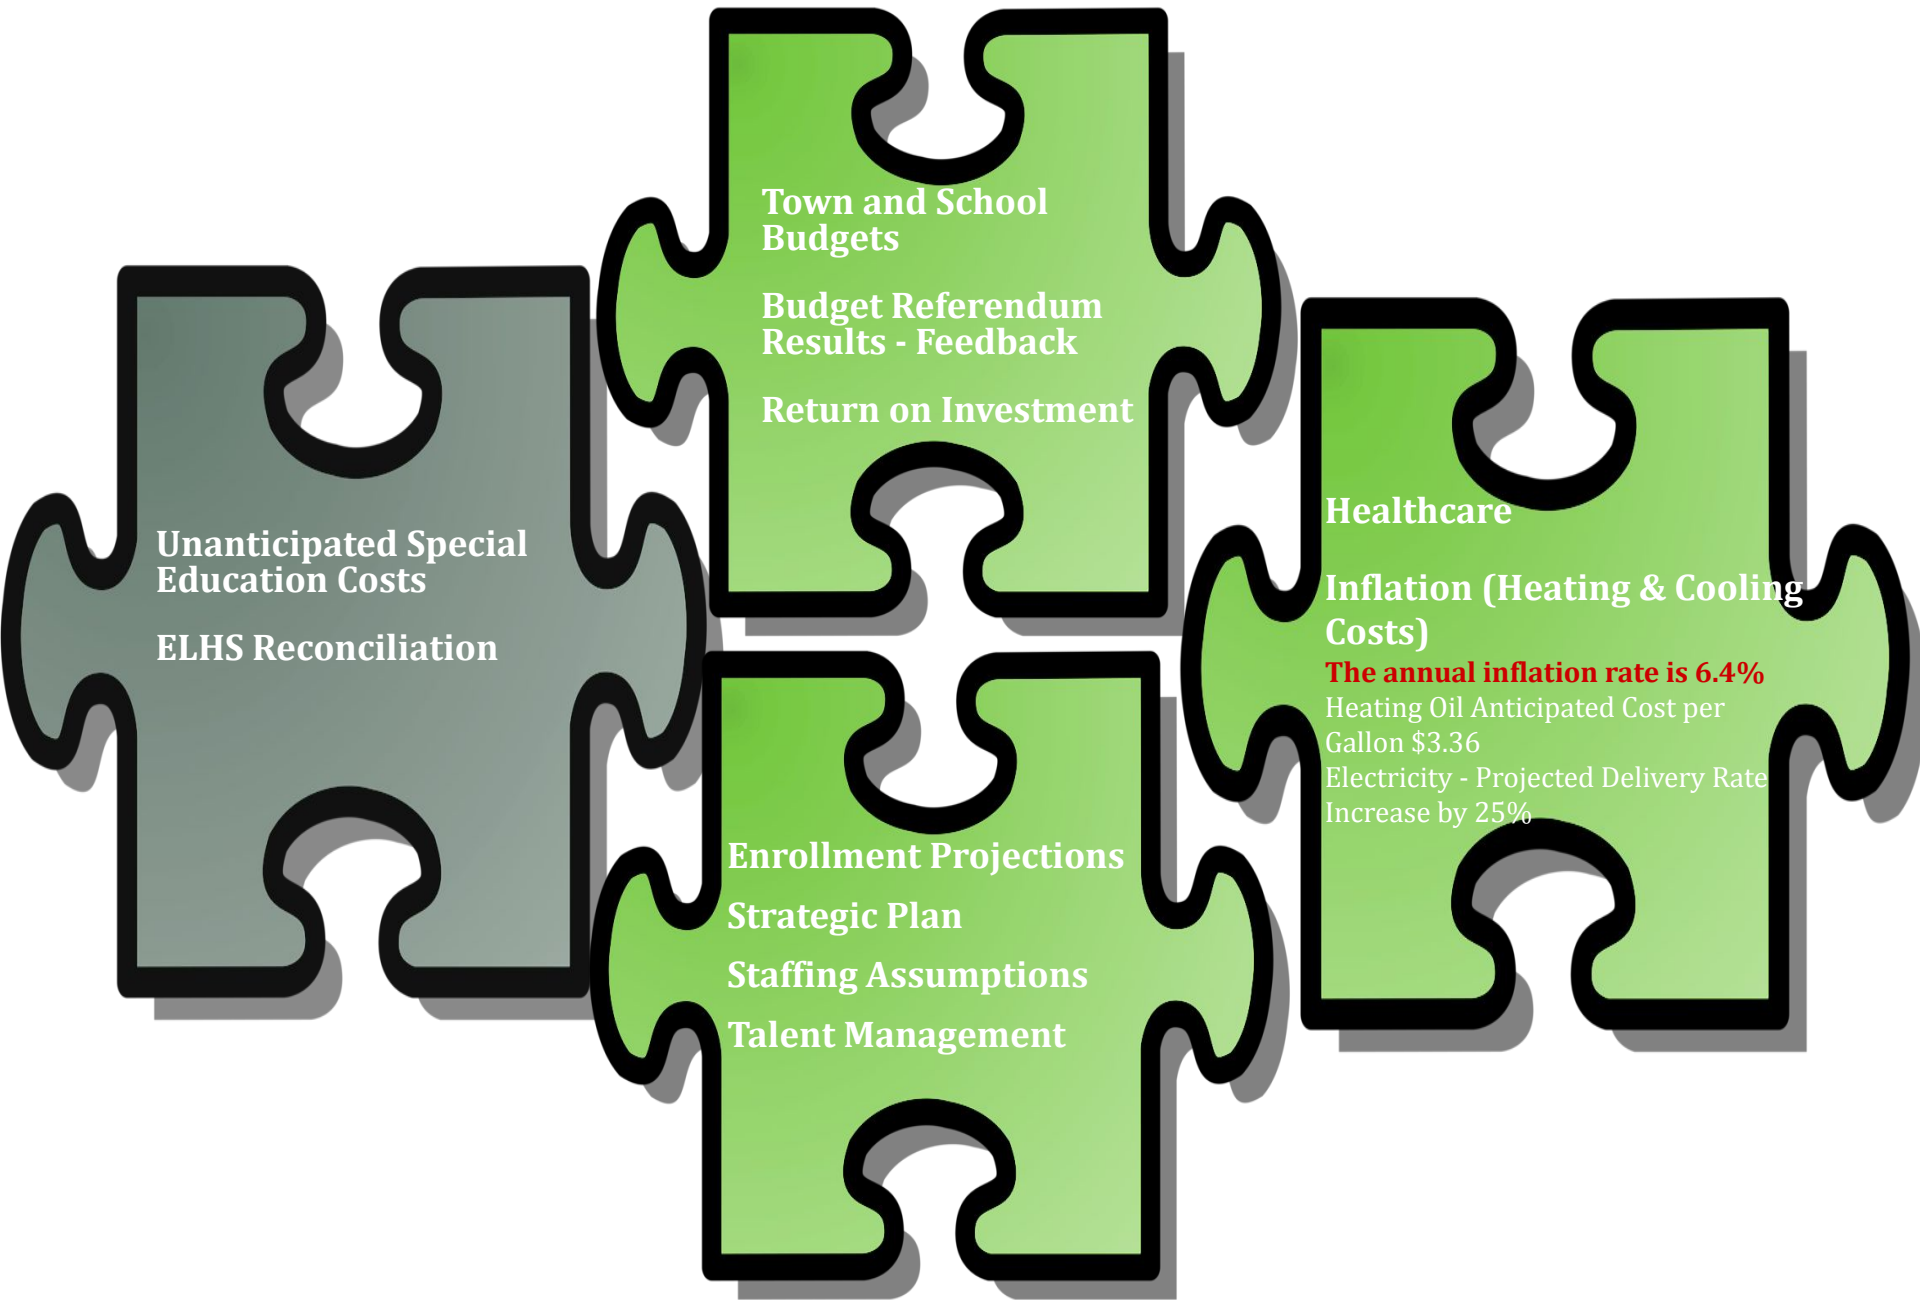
Unanticipated Special Education Costs

ELHS Reconciliation

Town and School Budgets

Budget Referendum Results - Feedback

Return on Investment

Enrollment Projections

Strategic Plan

Staffing Assumptions

Talent Management

Healthcare

Inflation (Heating & Cooling Costs)

The annual inflation rate is 6.4%

Heating Oil Anticipated Cost per Gallon $3.36

Electricity - Projected Delivery Rate Increase by 25%